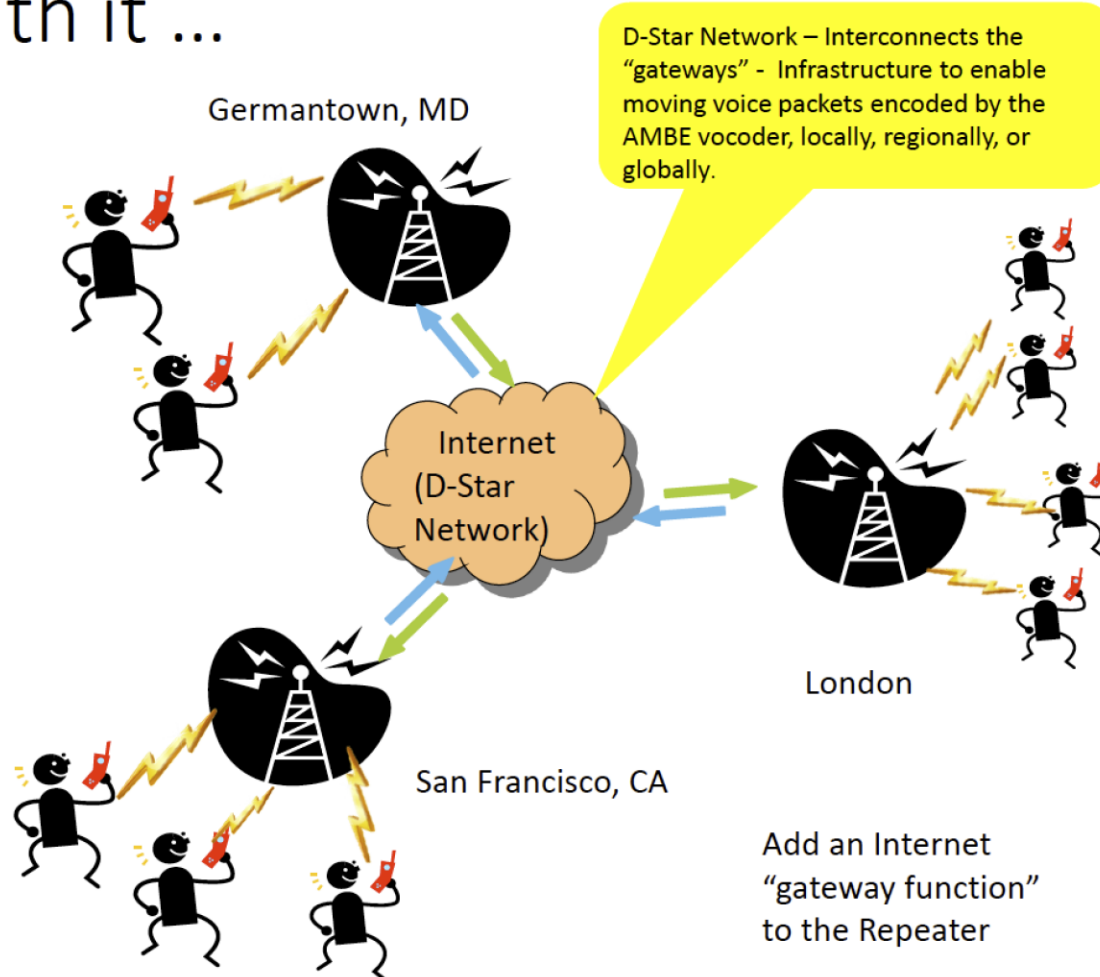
th it …

D-Star Network – Interconnects the "gateways" - Infrastructure to enable moving voice packets encoded by the AMBE vocoder, locally, regionally, or globally.

Germantown, MD

Internet (D-Star Network)

London

San Francisco, CA

Add an Internet "gateway function" to the Repeater